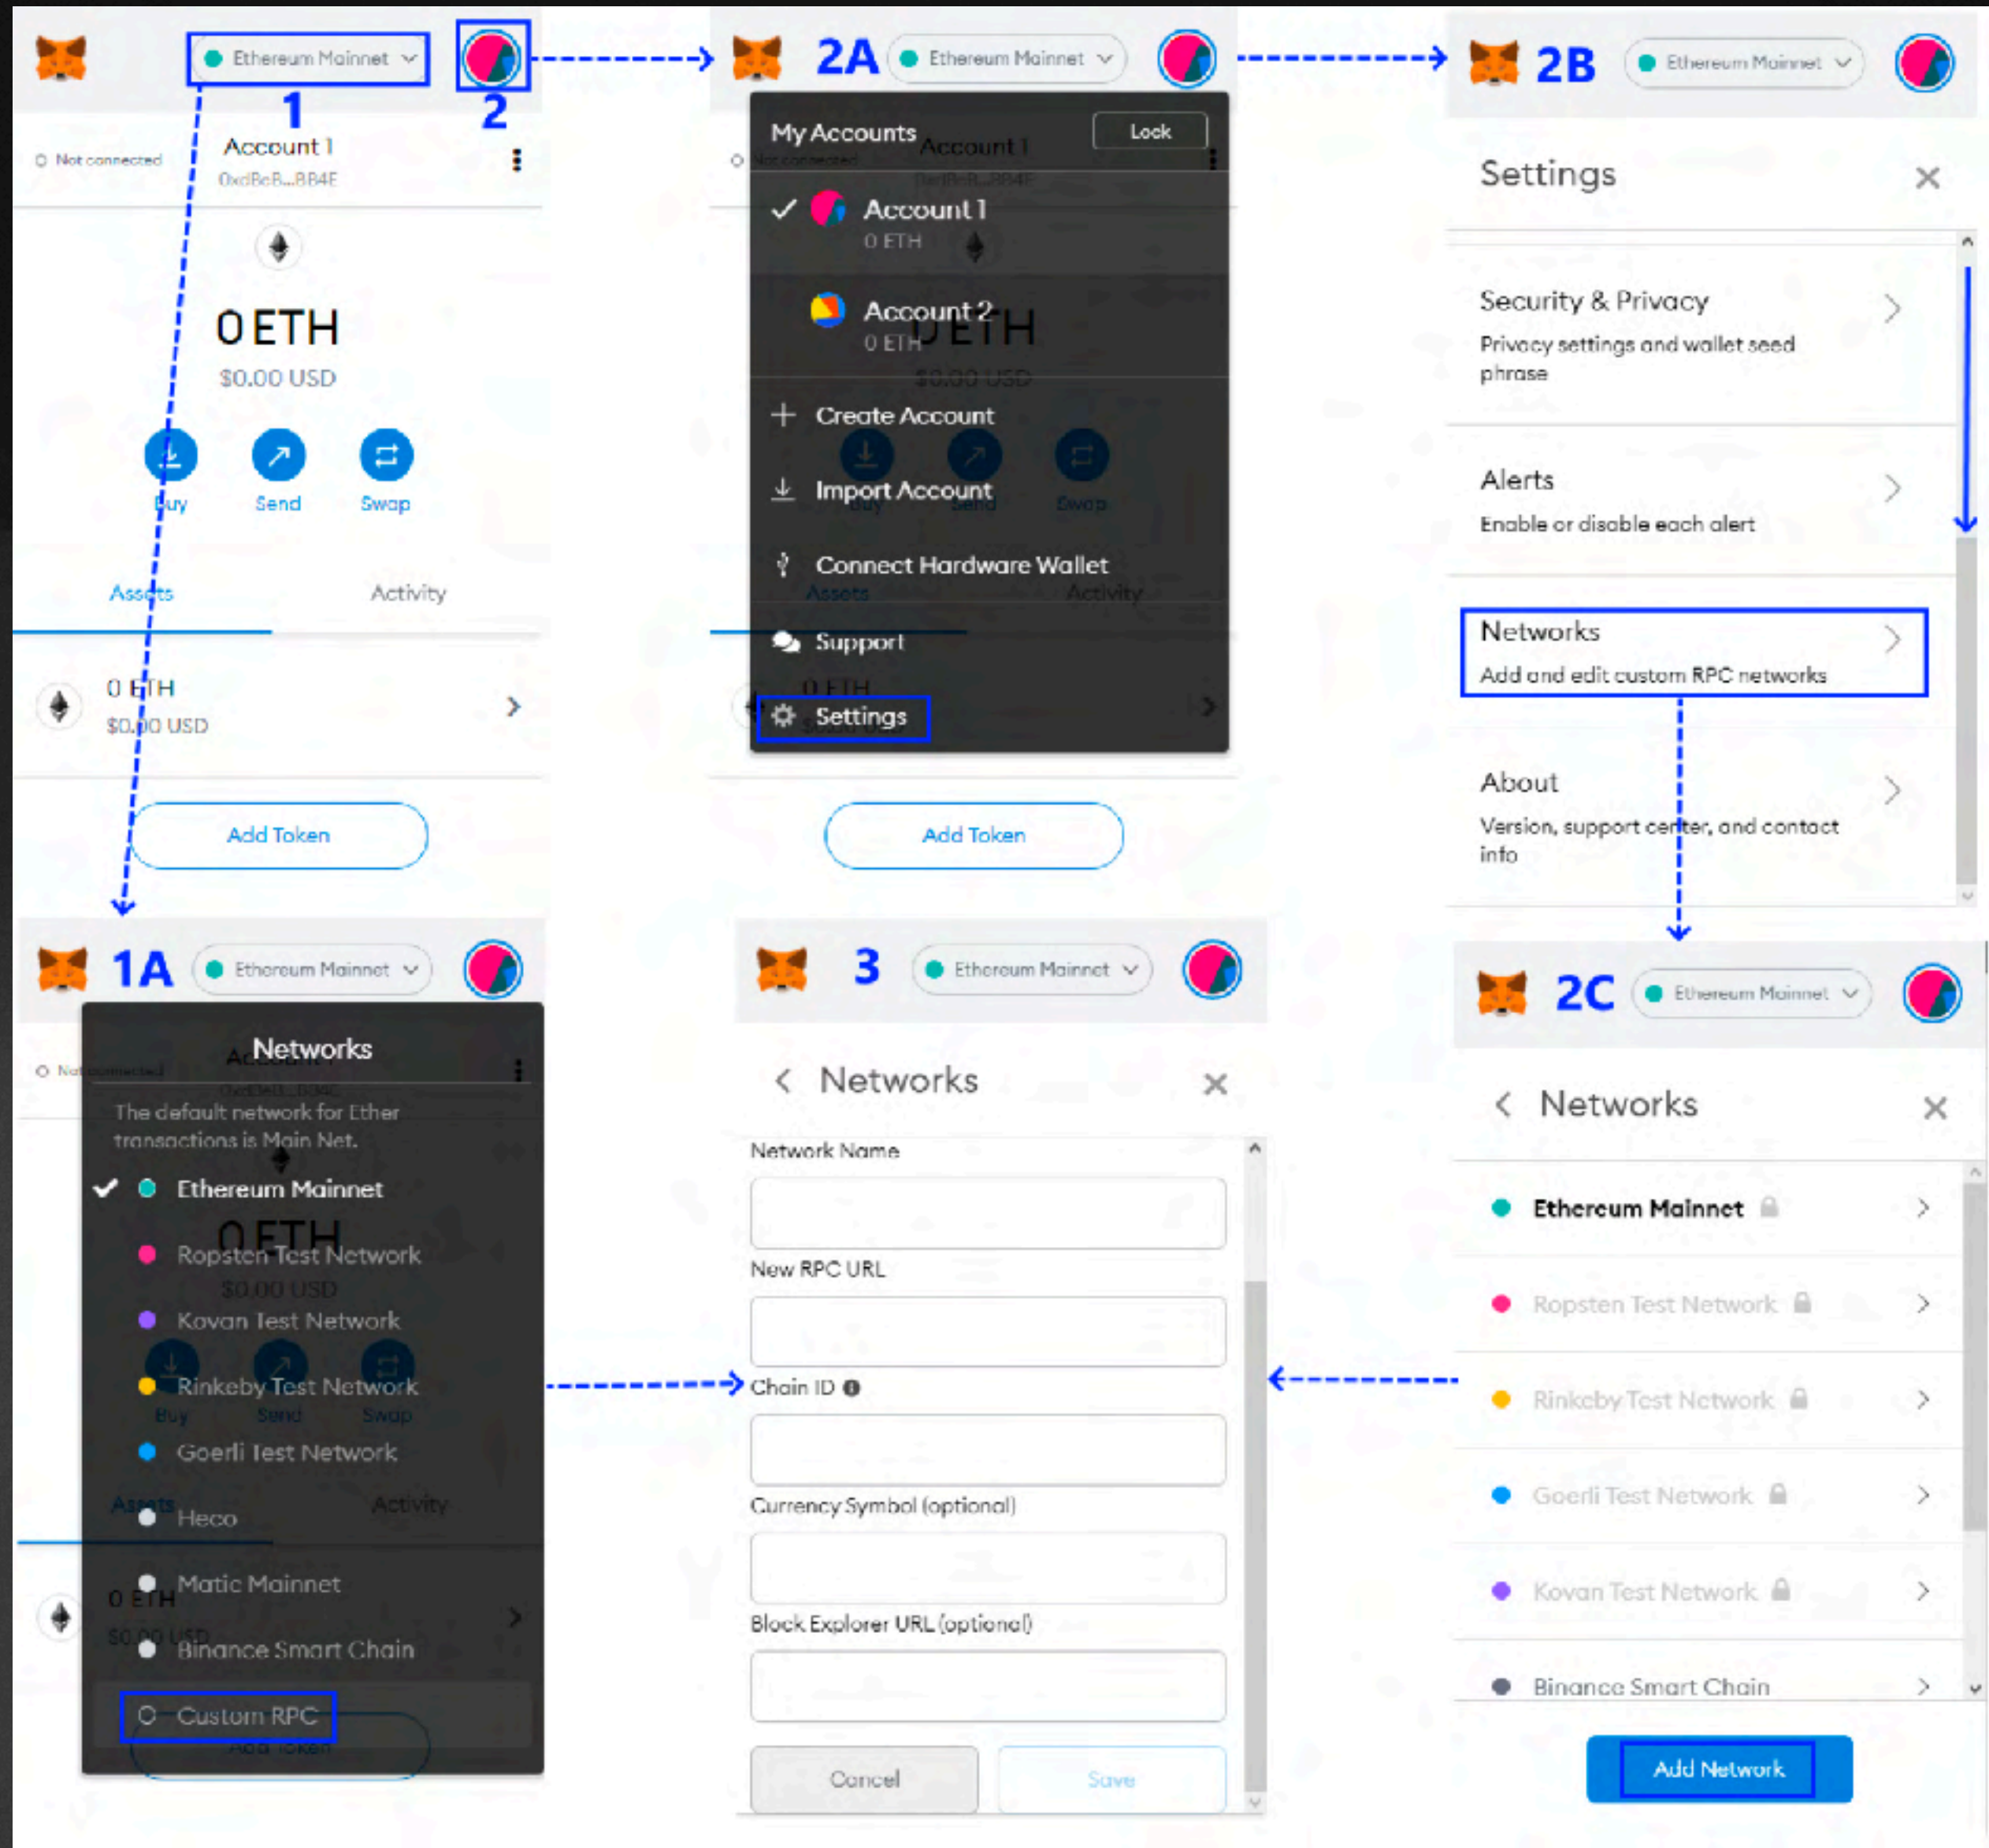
Ethereum Mainnet
1
2
Not connected
Account 1
0xdBcB...BB4E
0 ETH
$0.00 USD
Buy
Send
Swap
Assets
Activity
0 ETH
$0.00 USD
Add Token

2A
Ethereum Mainnet
My Accounts
Lock
Account 1
0 ETH
Account 2
0 ETH
Create Account
Import Account
Connect Hardware Wallet
Support
Settings
Add Token

2B
Ethereum Mainnet
Settings
Security & Privacy
Privacy settings and wallet seed phrase
Alerts
Enable or disable each alert
Networks
Add and edit custom RPC networks
About
Version, support center, and contact info

1A
Ethereum Mainnet
Networks
The default network for Ether transactions is Main Net.
Ethereum Mainnet
Ropsten Test Network
Kovan Test Network
Rinkeby Test Network
Goerli Test Network
Heco
Matic Mainnet
Binance Smart Chain
Custom RPC

3
Ethereum Mainnet
Networks
Network Name
New RPC URL
Chain ID
Currency Symbol (optional)
Block Explorer URL (optional)
Cancel
Save

2C
Ethereum Mainnet
Networks
Ethereum Mainnet
Ropsten Test Network
Rinkeby Test Network
Goerli Test Network
Kovan Test Network
Binance Smart Chain
Add Network